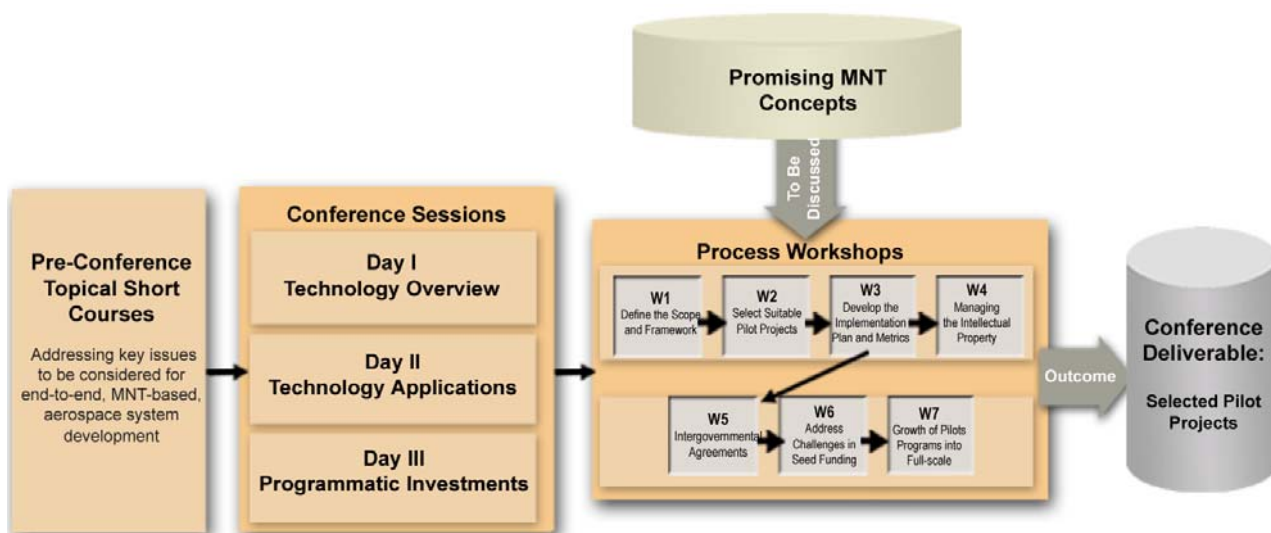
Promising MNT Concepts

To Be Discussed

Pre-Conference Topical Short Courses

Addressing key issues to be considered for end-to-end, MNT-based, aerospace system development

Conference Sessions

Day I
Technology Overview

Day II
Technology Applications

Day III
Programmatic Investments

Process Workshops

W1
Define the Scope and Framework

W2
Select Suitable Pilot Projects

W3
Develop the Implementation Plan and Metrics

W4
Managing the Intellectual Property

W5
Intergovernmental Agreements

W6
Address Challenges in Seed Funding

W7
Growth of Pilots Programs into Full-scale

Outcome

Conference Deliverable:

Selected Pilot Projects